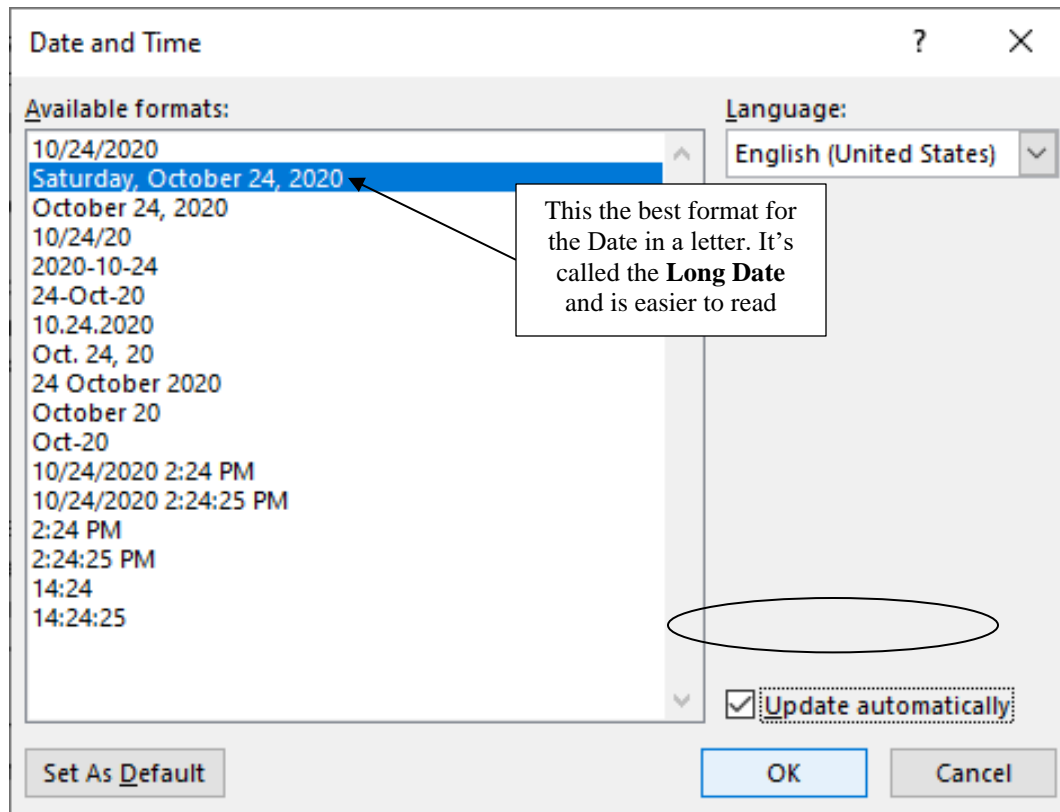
Date and Time ? ×

Available formats:

10/24/2020
Saturday, October 24, 2020
October 24, 2020
10/24/20
2020-10-24
24-Oct-20
10.24.2020
Oct. 24, 20
24 October 2020
October 20
Oct-20
10/24/2020 2:24 PM
10/24/2020 2:24:25 PM
2:24 PM
2:24:25 PM
14:24
14:24:25

Language:

English (United States)

This the best format for the Date in a letter. It's called the **Long Date** and is easier to read

Update automatically

Set As Default

OK

Cancel